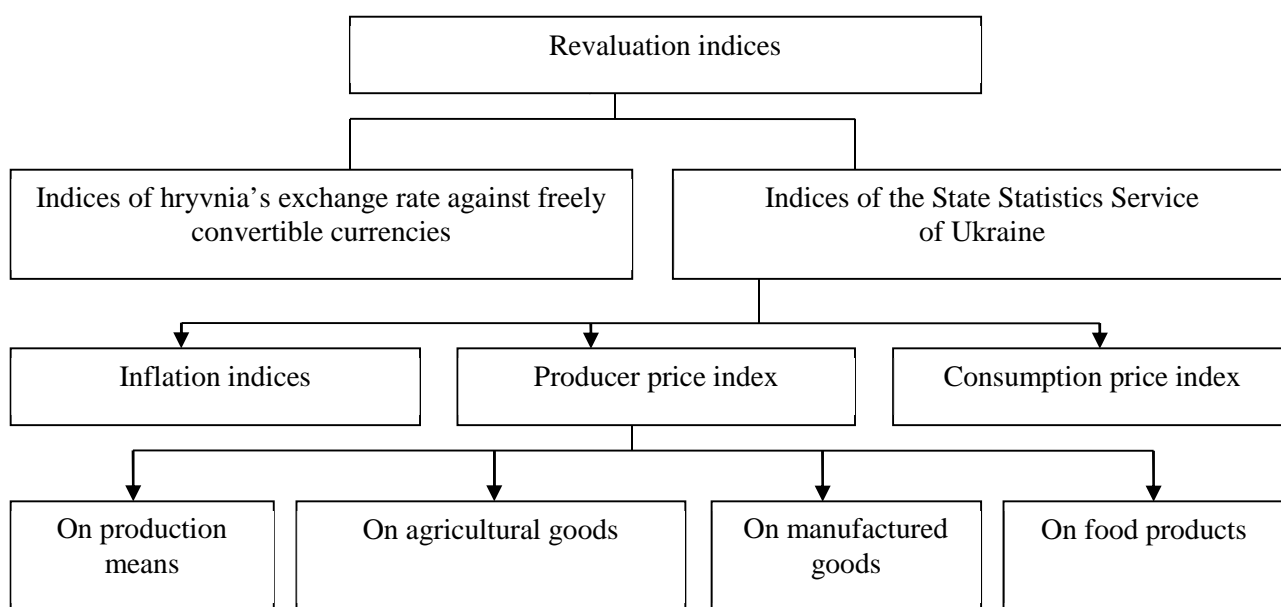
Revaluation indices

Indices of hryvnia's exchange rate against freely convertible currencies

Indices of the State Statistics Service of Ukraine

Inflation indices

Producer price index

Consumption price index

On production means

On agricultural goods

On manufactured goods

On food products